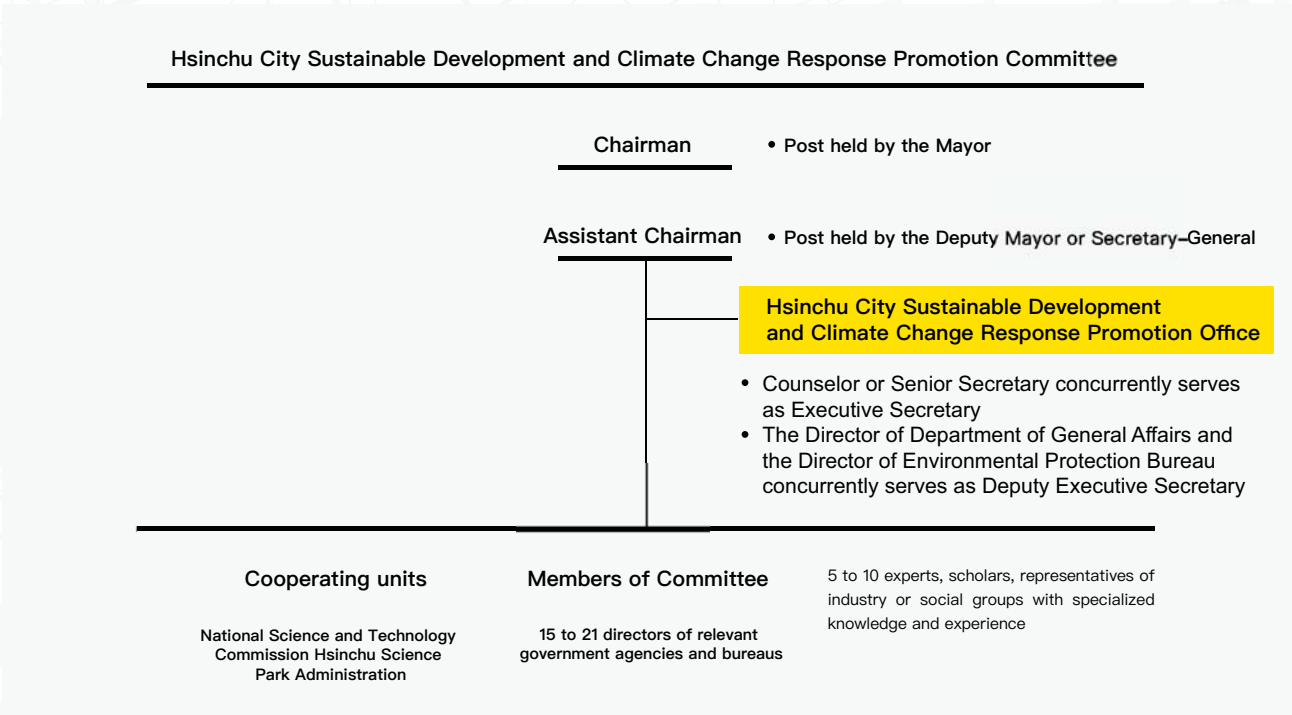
Hsinchu City Sustainable Development and Climate Change Response Promotion Committee

Chairman

• Post held by the Mayor

Assistant Chairman

• Post held by the Deputy Mayor or Secretary–General

Hsinchu City Sustainable Development and Climate Change Response Promotion Office

• Counselor or Senior Secretary concurrently serves as Executive Secretary
• The Director of Department of General Affairs and the Director of Environmental Protection Bureau concurrently serves as Deputy Executive Secretary

Cooperating units

National Science and Technology Commission Hsinchu Science Park Administration

Members of Committee

15 to 21 directors of relevant government agencies and bureaus

5 to 10 experts, scholars, representatives of industry or social groups with specialized knowledge and experience